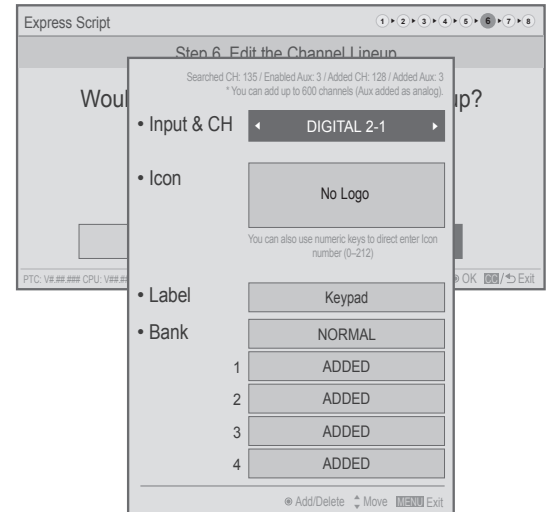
Express Script

1 ▸ 2 ▸ 3 ▸ 4 ▸ 5 ▸ 6 ▸ 7 ▸ 8

Step 6. Edit the Channel Lineup

Woul

up?

PTC: V#.##.### CPU: V#.##

⊛ OK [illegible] / ↩ Exit

Searched CH: 135 / Enabled Aux: 3 / Added CH: 128 / Added Aux: 3
* You can add up to 600 channels (Aux added as analog).

• Input & CH ◂ DIGITAL 2-1 ▸

• Icon No Logo

You can also use numeric keys to direct enter Icon number (0~212)

• Label Keypad

• Bank NORMAL

1 ADDED

2 ADDED

3 ADDED

4 ADDED

⊛ Add/Delete ⇕ Move MENU Exit